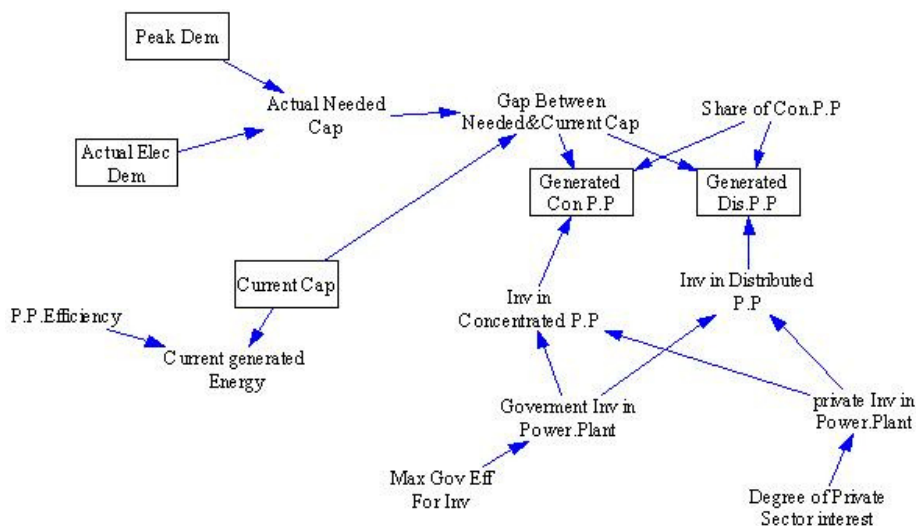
Peak Dem

Actual Needed Cap

Actual Elec Dem

Gap Between Needed&Current Cap

Share of Con.P.P

Generated Con P.P

Generated Dis.P.P

Current Cap

Inv in Distributed P.P

Inv in Concentrated P.P

P.P.Efficiency

Current generated Energy

Goverment Inv in Power.Plant

private Inv in Power.Plant

Max Gov Eff For Inv

Degree of Private Sector interest